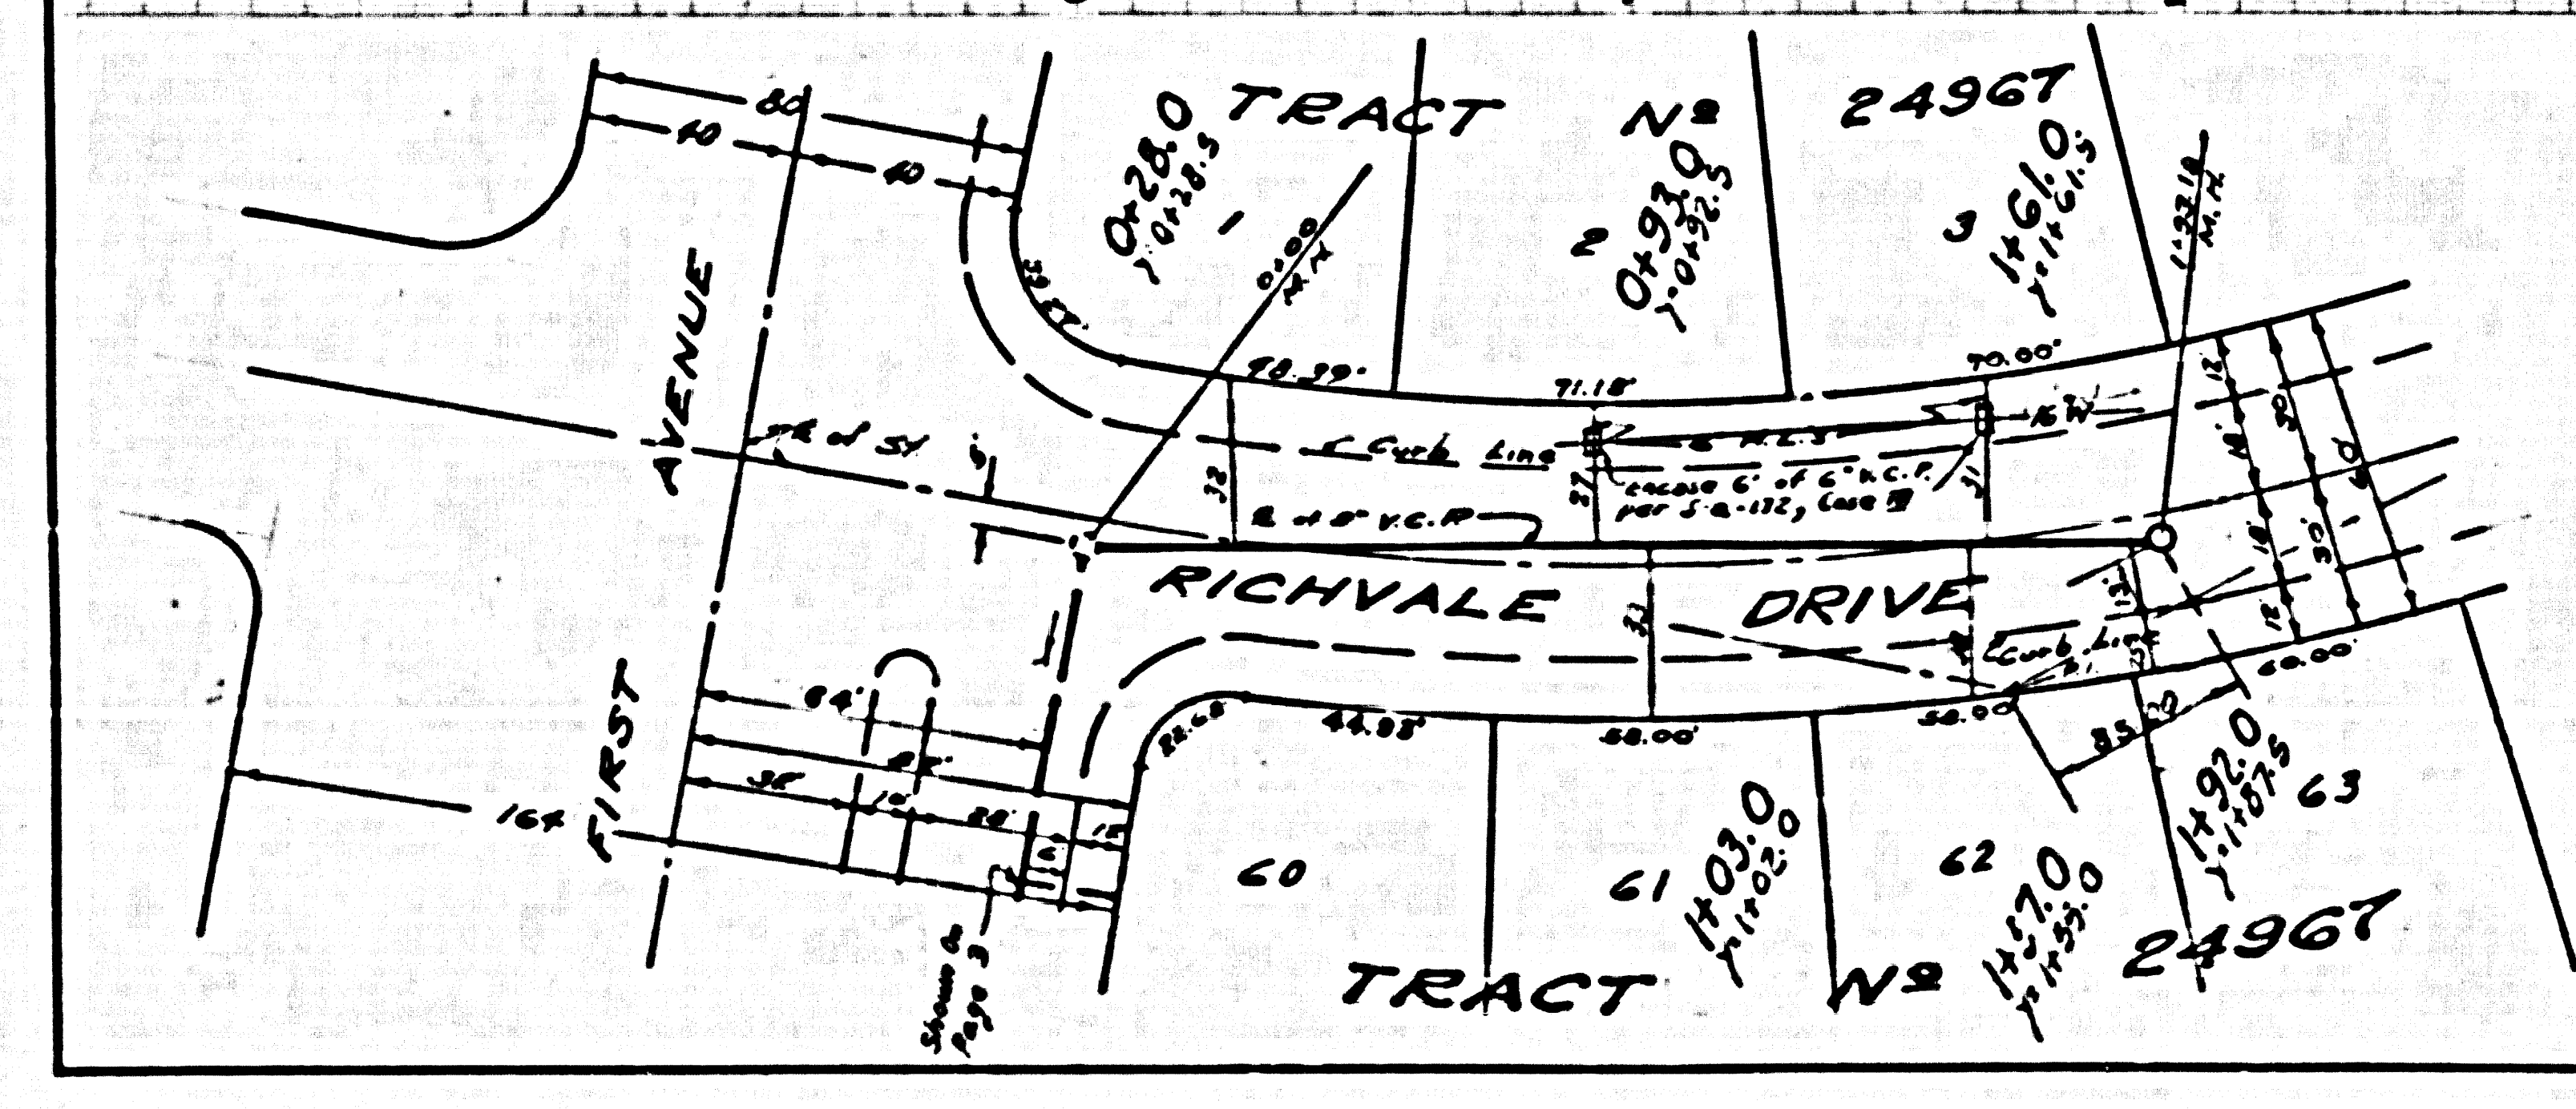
TRACT Nº 24967

80
40
40

0+28.0
Y 0+28.5
1

0.00
M.H.

2
0+93.0
Y 0+92.5

3
1+61.0
Y 1+61.5

1+77.18
M.H.

AVENUE
FIRST

98.99'
71.18
70.00'

℄ of St.
℄ Curb Line
S. M.L.S.
16 W
Excess 6' of 6" V.C.P. per S-8-132, Case 9
8" V.C.P.
33
37
33

RICHVALE
DRIVE

Curb Line

18
30
12
30
18
30
12

64'
24'
36'
10'
28'
16
15

164

Shown on Page 3

22.68
44.98'
58.00'
58.00
60.00'
85.50

60
61
1+03.0
Y 1+02.0
62
1+57.0
Y 1+55.0
1+92.0
Y 1+87.5
63

TRACT Nº 24967